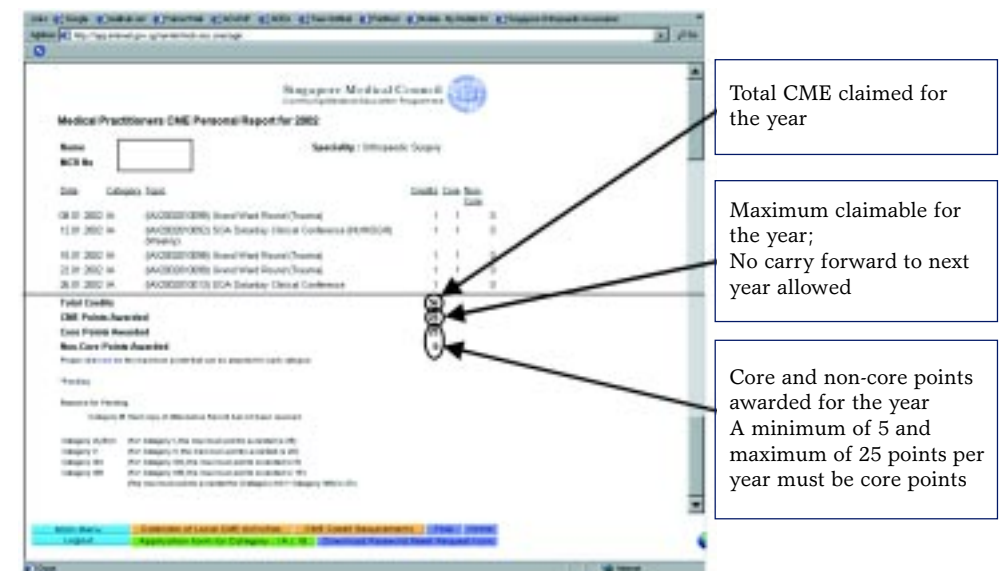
Singapore Medical Council
Continuing Medical Education Programme

Medical Practitioners CME Personal Report for 2002:

Name
MCR No

Speciality : Orthopaedic Surgery

| Date | Category | Topic | Credits | Core | Non-Core |
|---|---|---|---|---|---|
| 08.01.2002 | IA | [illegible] Grand Ward Round (Trauma) | 1 | 1 | 0 |
| 12.01.2002 | IA | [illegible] SOA Saturday Clinical Conference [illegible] | 1 | 1 | 0 |
| 15.01.2002 | IA | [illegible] Grand Ward Round (Trauma) | 1 | 1 | 0 |
| 22.01.2002 | IA | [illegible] Grand Ward Round (Trauma) | 1 | 1 | 0 |
| 26.01.2002 | IA | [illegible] SOA Saturday Clinical Conference | 1 | 1 | 0 |

Total Credits
CME Points Awarded
Core Points Awarded
Non-Core Points Awarded

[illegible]

Main Menu | Calendar of Local CME Activities | CME Credit Requirements | Logout | Application form for Category | Download Password Reset Request Form

Total CME claimed for the year

Maximum claimable for the year;
No carry forward to next year allowed

Core and non-core points awarded for the year
A minimum of 5 and maximum of 25 points per year must be core points